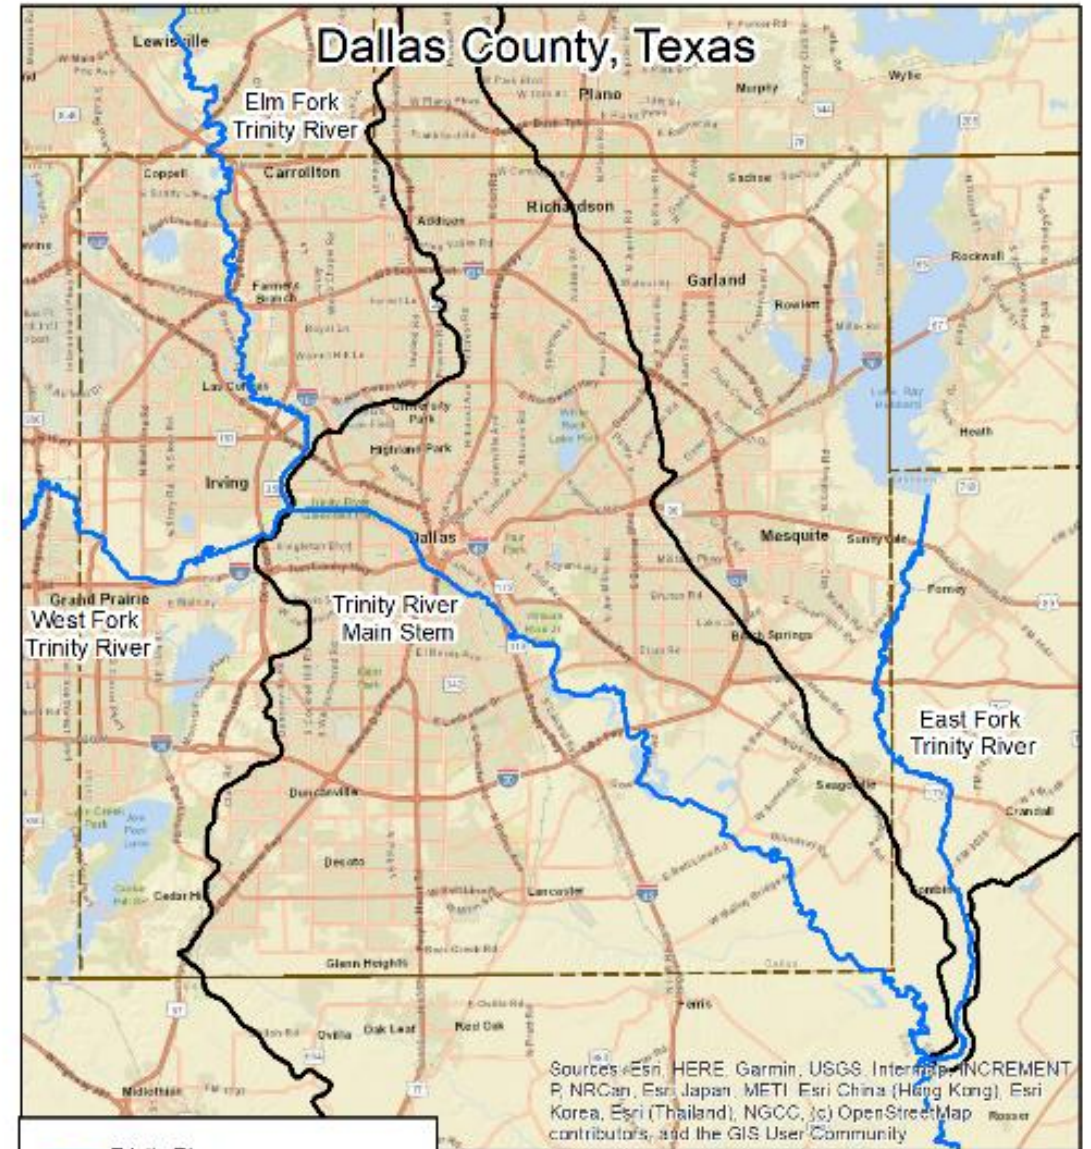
Dallas County, Texas

Elm Fork Trinity River

West Fork Trinity River

Trinity River Main Stem

East Fork Trinity River

Lewisville
Plano
Murphy
Wylie
Coppell
Carrollton
Addison
Richardson
Sachse
Rockwall
Garland
Rowlett
Farmers Branch
Las Colinas
University Park
Highland Park
Irving
Dallas
Mesquite
Sunnyvale
Forney
Heath
Grand Prairie
Balch Springs
Duncanville
Seagoville
Crandall
Desoto
Cedar Hill
Lancaster
Glenn Heights
Ferris
Ovilla
Oak Leaf
Red Oak
Midlothian
Combine
Rosser

Sources: Esri, HERE, Garmin, USGS, Intermap, INCREMENT P, NRCan, Esri Japan, METI, Esri China (Hong Kong), Esri Korea, Esri (Thailand), NGCC, (c) OpenStreetMap contributors, and the GIS User Community